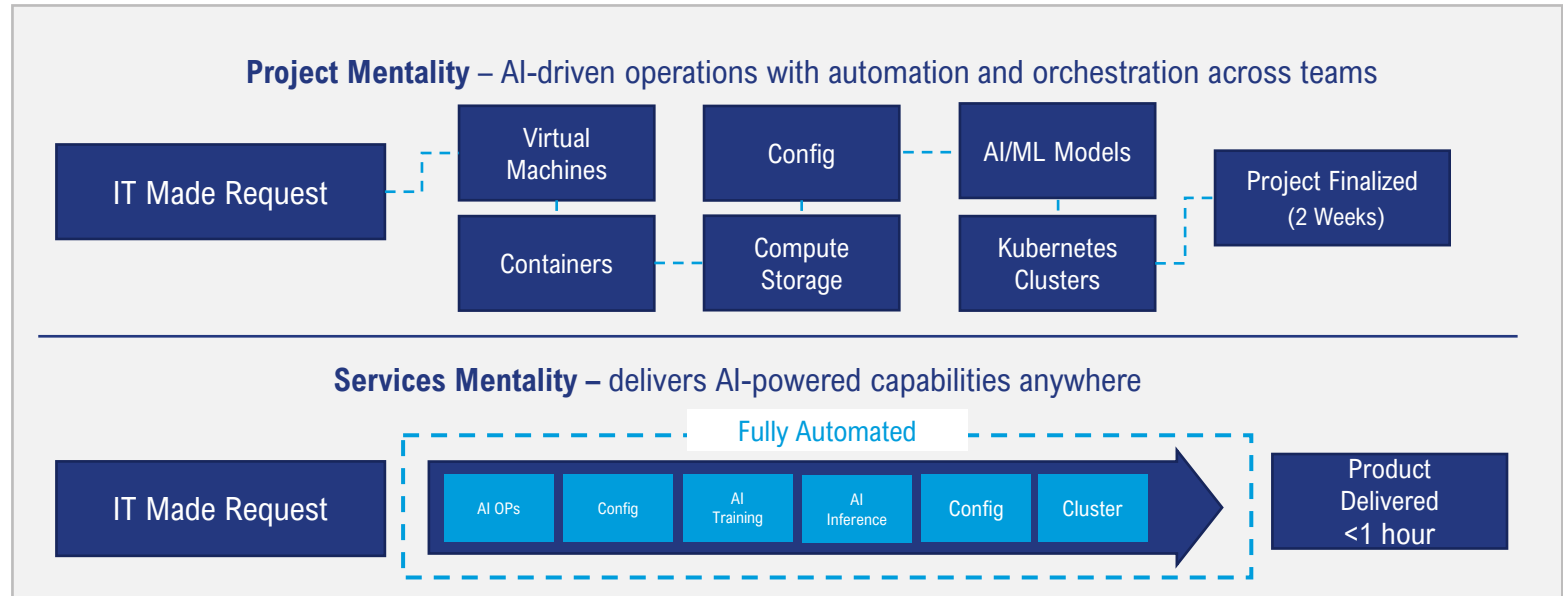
**Project Mentality** – AI-driven operations with automation and orchestration across teams

IT Made Request

Virtual Machines

Containers

Config

Compute Storage

AI/ML Models

Kubernetes Clusters

Project Finalized (2 Weeks)

**Services Mentality –** delivers AI-powered capabilities anywhere

Fully Automated

IT Made Request

AI OPs

Config

AI Training

AI Inference

Config

Cluster

Product Delivered <1 hour